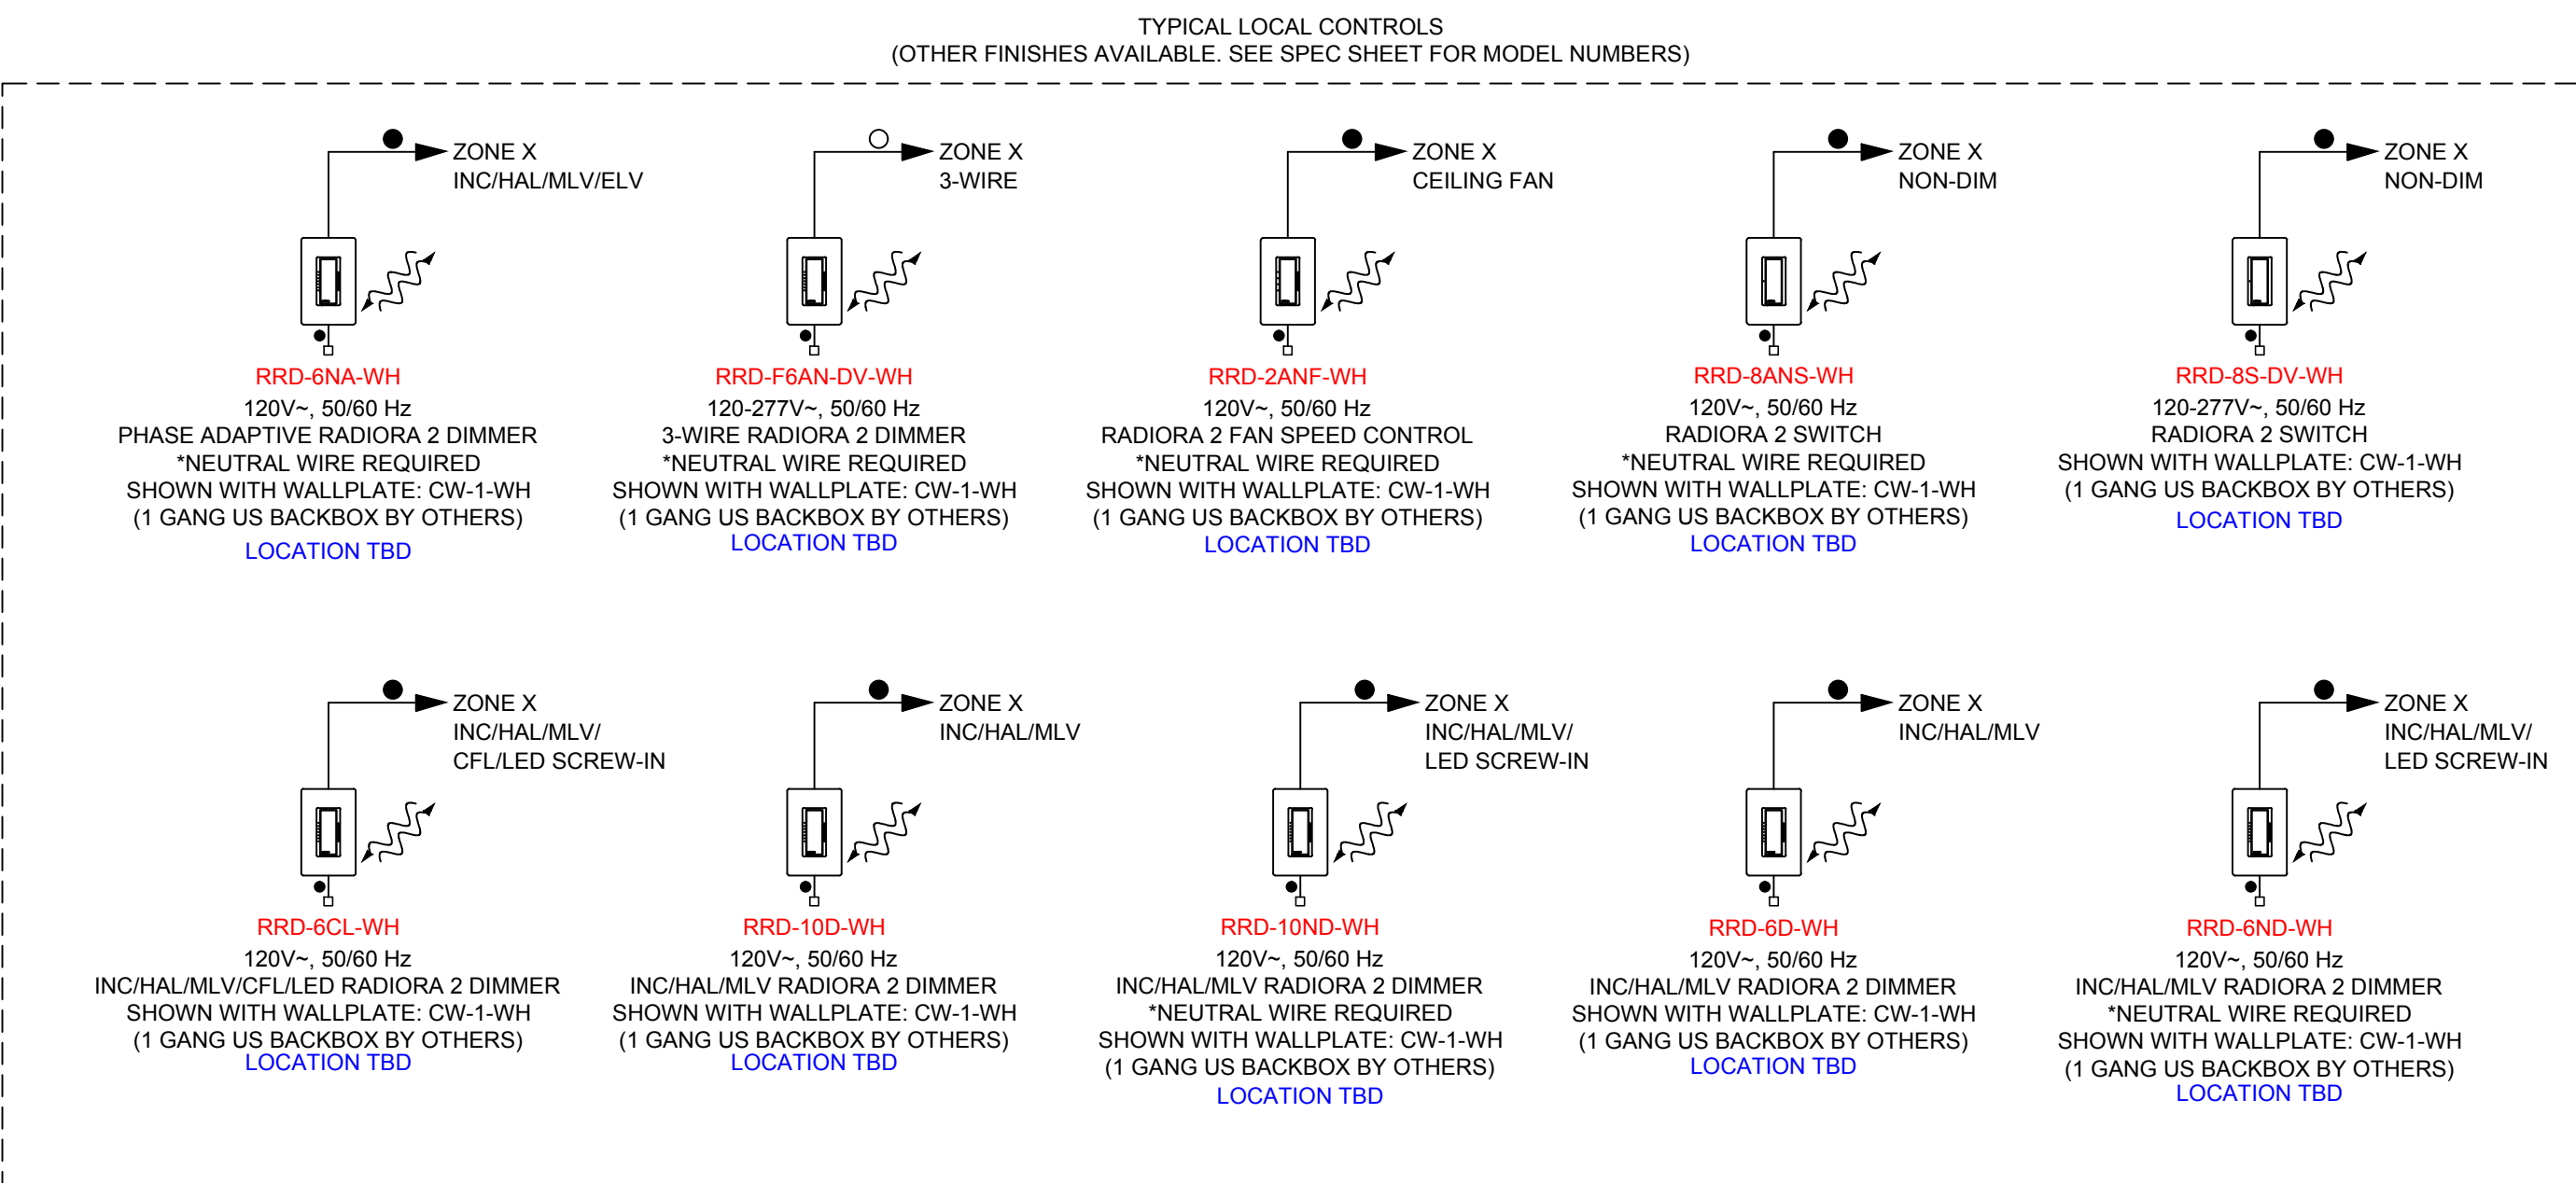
TYPICAL LOCAL CONTROLS
(OTHER FINISHES AVAILABLE. SEE SPEC SHEET FOR MODEL NUMBERS)

ZONE X
INC/HAL/MLV/ELV

RRD-6NA-WH
120V~, 50/60 Hz
PHASE ADAPTIVE RADIORA 2 DIMMER
*NEUTRAL WIRE REQUIRED
SHOWN WITH WALLPLATE: CW-1-WH
(1 GANG US BACKBOX BY OTHERS)
LOCATION TBD

ZONE X
3-WIRE

RRD-F6AN-DV-WH
120-277V~, 50/60 Hz
3-WIRE RADIORA 2 DIMMER
*NEUTRAL WIRE REQUIRED
SHOWN WITH WALLPLATE: CW-1-WH
(1 GANG US BACKBOX BY OTHERS)
LOCATION TBD

ZONE X
CEILING FAN

RRD-2ANF-WH
120V~, 50/60 Hz
RADIORA 2 FAN SPEED CONTROL
*NEUTRAL WIRE REQUIRED
SHOWN WITH WALLPLATE: CW-1-WH
(1 GANG US BACKBOX BY OTHERS)
LOCATION TBD

ZONE X
NON-DIM

RRD-8ANS-WH
120V~, 50/60 Hz
RADIORA 2 SWITCH
*NEUTRAL WIRE REQUIRED
SHOWN WITH WALLPLATE: CW-1-WH
(1 GANG US BACKBOX BY OTHERS)
LOCATION TBD

ZONE X
NON-DIM

RRD-8S-DV-WH
120-277V~, 50/60 Hz
RADIORA 2 SWITCH
SHOWN WITH WALLPLATE: CW-1-WH
(1 GANG US BACKBOX BY OTHERS)
LOCATION TBD

ZONE X
INC/HAL/MLV/
CFL/LED SCREW-IN

RRD-6CL-WH
120V~, 50/60 Hz
INC/HAL/MLV/CFL/LED RADIORA 2 DIMMER
SHOWN WITH WALLPLATE: CW-1-WH
(1 GANG US BACKBOX BY OTHERS)
LOCATION TBD

ZONE X
INC/HAL/MLV

RRD-10D-WH
120V~, 50/60 Hz
INC/HAL/MLV RADIORA 2 DIMMER
SHOWN WITH WALLPLATE: CW-1-WH
(1 GANG US BACKBOX BY OTHERS)
LOCATION TBD

ZONE X
INC/HAL/MLV/
LED SCREW-IN

RRD-10ND-WH
120V~, 50/60 Hz
INC/HAL/MLV RADIORA 2 DIMMER
*NEUTRAL WIRE REQUIRED
SHOWN WITH WALLPLATE: CW-1-WH
(1 GANG US BACKBOX BY OTHERS)
LOCATION TBD

ZONE X
INC/HAL/MLV

RRD-6D-WH
120V~, 50/60 Hz
INC/HAL/MLV RADIORA 2 DIMMER
SHOWN WITH WALLPLATE: CW-1-WH
(1 GANG US BACKBOX BY OTHERS)
LOCATION TBD

ZONE X
INC/HAL/MLV/
LED SCREW-IN

RRD-6ND-WH
120V~, 50/60 Hz
INC/HAL/MLV RADIORA 2 DIMMER
*NEUTRAL WIRE REQUIRED
SHOWN WITH WALLPLATE: CW-1-WH
(1 GANG US BACKBOX BY OTHERS)
LOCATION TBD